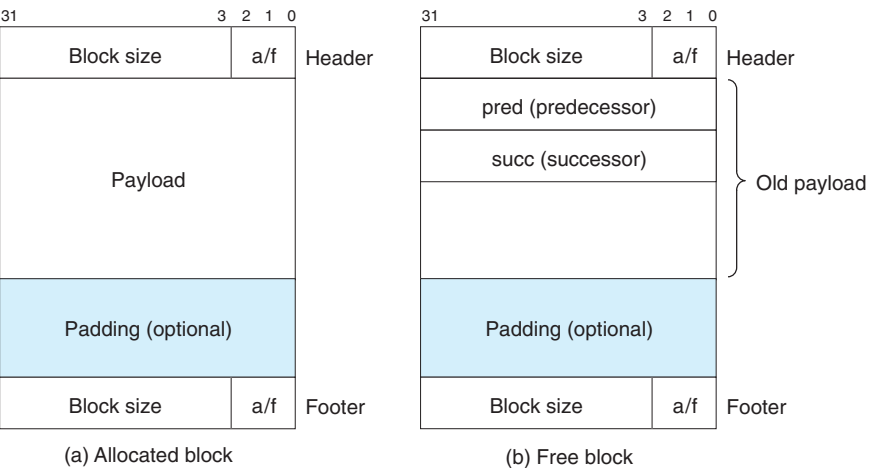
31 3 2 1 0

Block size | a/f Header

Payload

Padding (optional)

Block size | a/f Footer

(a) Allocated block

31 3 2 1 0

Block size | a/f Header

pred (predecessor)

succ (successor)

Old payload

Padding (optional)

Block size | a/f Footer

(b) Free block